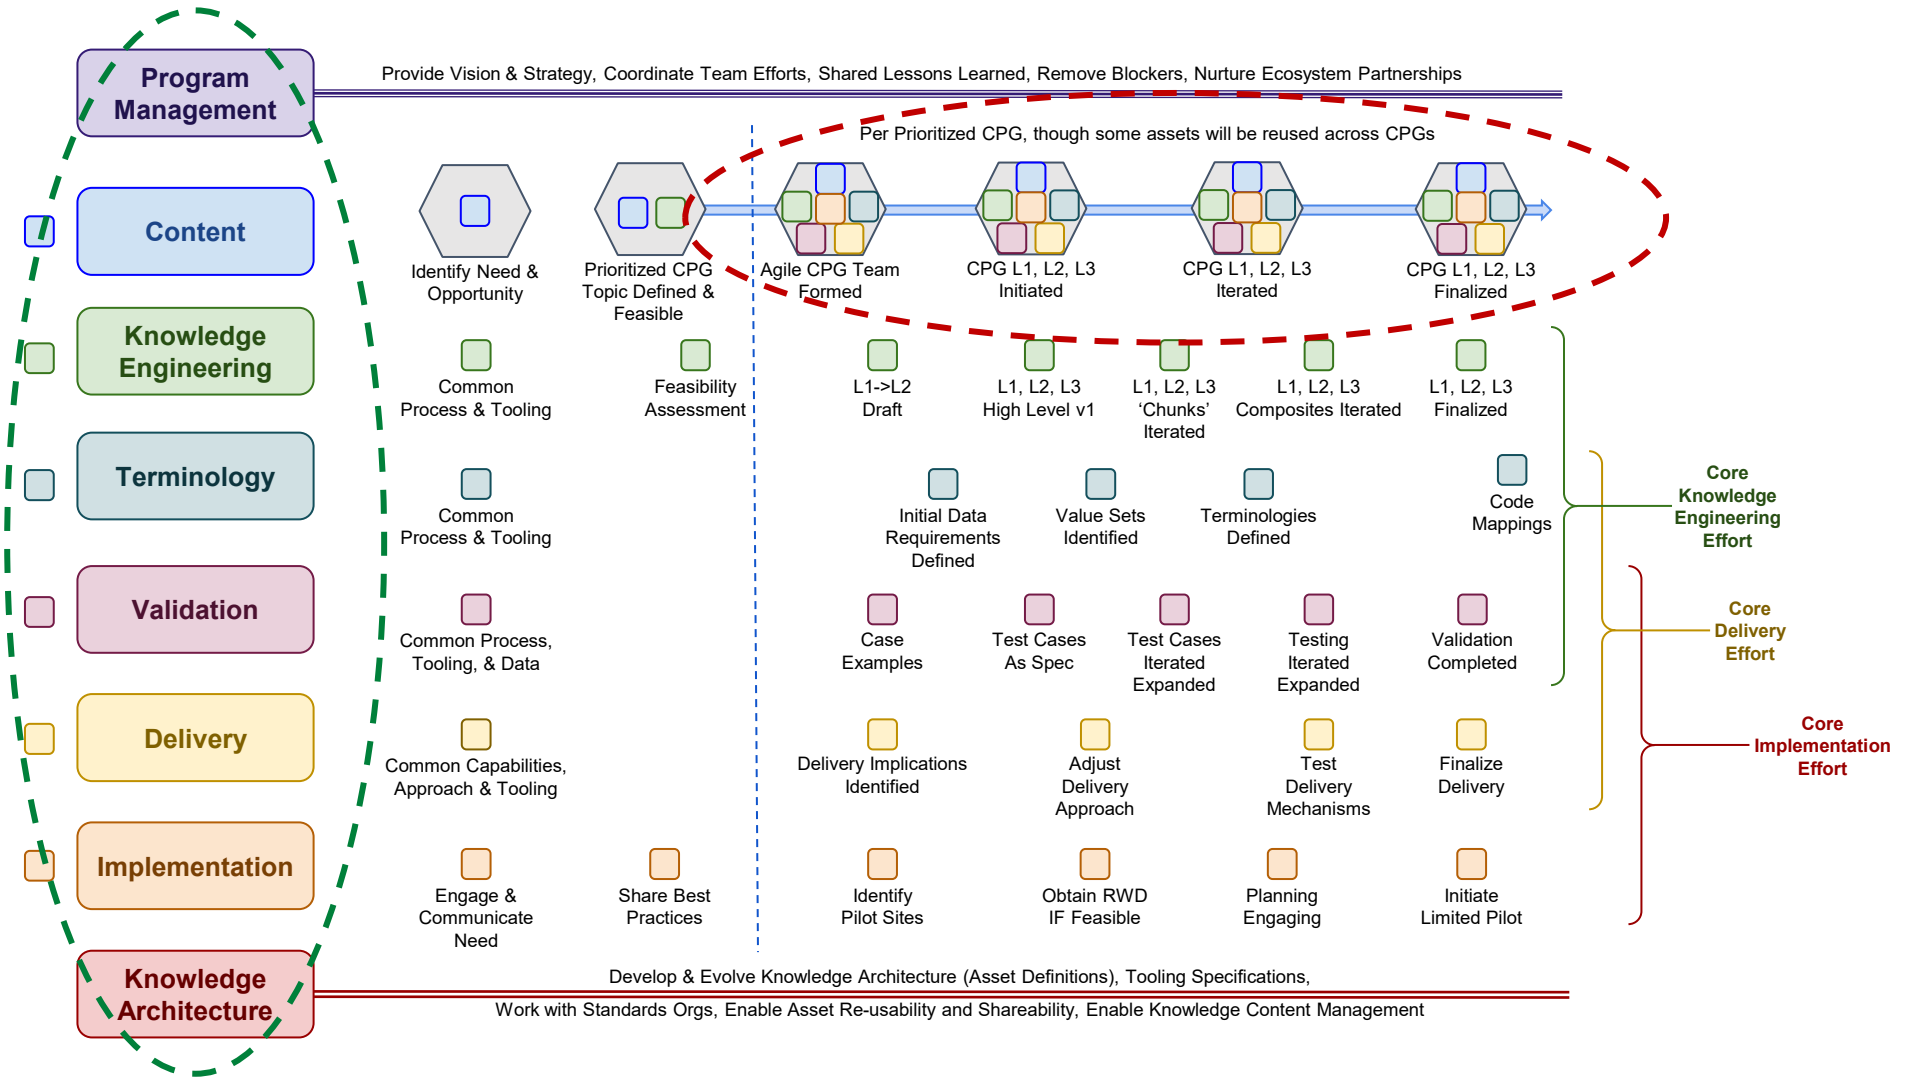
Program Management

Provide Vision & Strategy, Coordinate Team Efforts, Shared Lessons Learned, Remove Blockers, Nurture Ecosystem Partnerships

Per Prioritized CPG, though some assets will be reused across CPGs

Content

Identify Need & Opportunity

Prioritized CPG Topic Defined & Feasible

Agile CPG Team Formed

CPG L1, L2, L3 Initiated

CPG L1, L2, L3 Iterated

CPG L1, L2, L3 Finalized

Knowledge Engineering

Common Process & Tooling

Feasibility Assessment

L1->L2 Draft

L1, L2, L3 High Level v1

L1, L2, L3 'Chunks' Iterated

L1, L2, L3 Composites Iterated

L1, L2, L3 Finalized

Terminology

Common Process & Tooling

Initial Data Requirements Defined

Value Sets Identified

Terminologies Defined

Code Mappings

Core Knowledge Engineering Effort

Validation

Common Process, Tooling, & Data

Case Examples

Test Cases As Spec

Test Cases Iterated Expanded

Testing Iterated Expanded

Validation Completed

Core Delivery Effort

Delivery

Common Capabilities, Approach & Tooling

Delivery Implications Identified

Adjust Delivery Approach

Test Delivery Mechanisms

Finalize Delivery

Core Implementation Effort

Implementation

Engage & Communicate Need

Share Best Practices

Identify Pilot Sites

Obtain RWD IF Feasible

Planning Engaging

Initiate Limited Pilot

Knowledge Architecture

Develop & Evolve Knowledge Architecture (Asset Definitions), Tooling Specifications,

Work with Standards Orgs, Enable Asset Re-usability and Shareability, Enable Knowledge Content Management